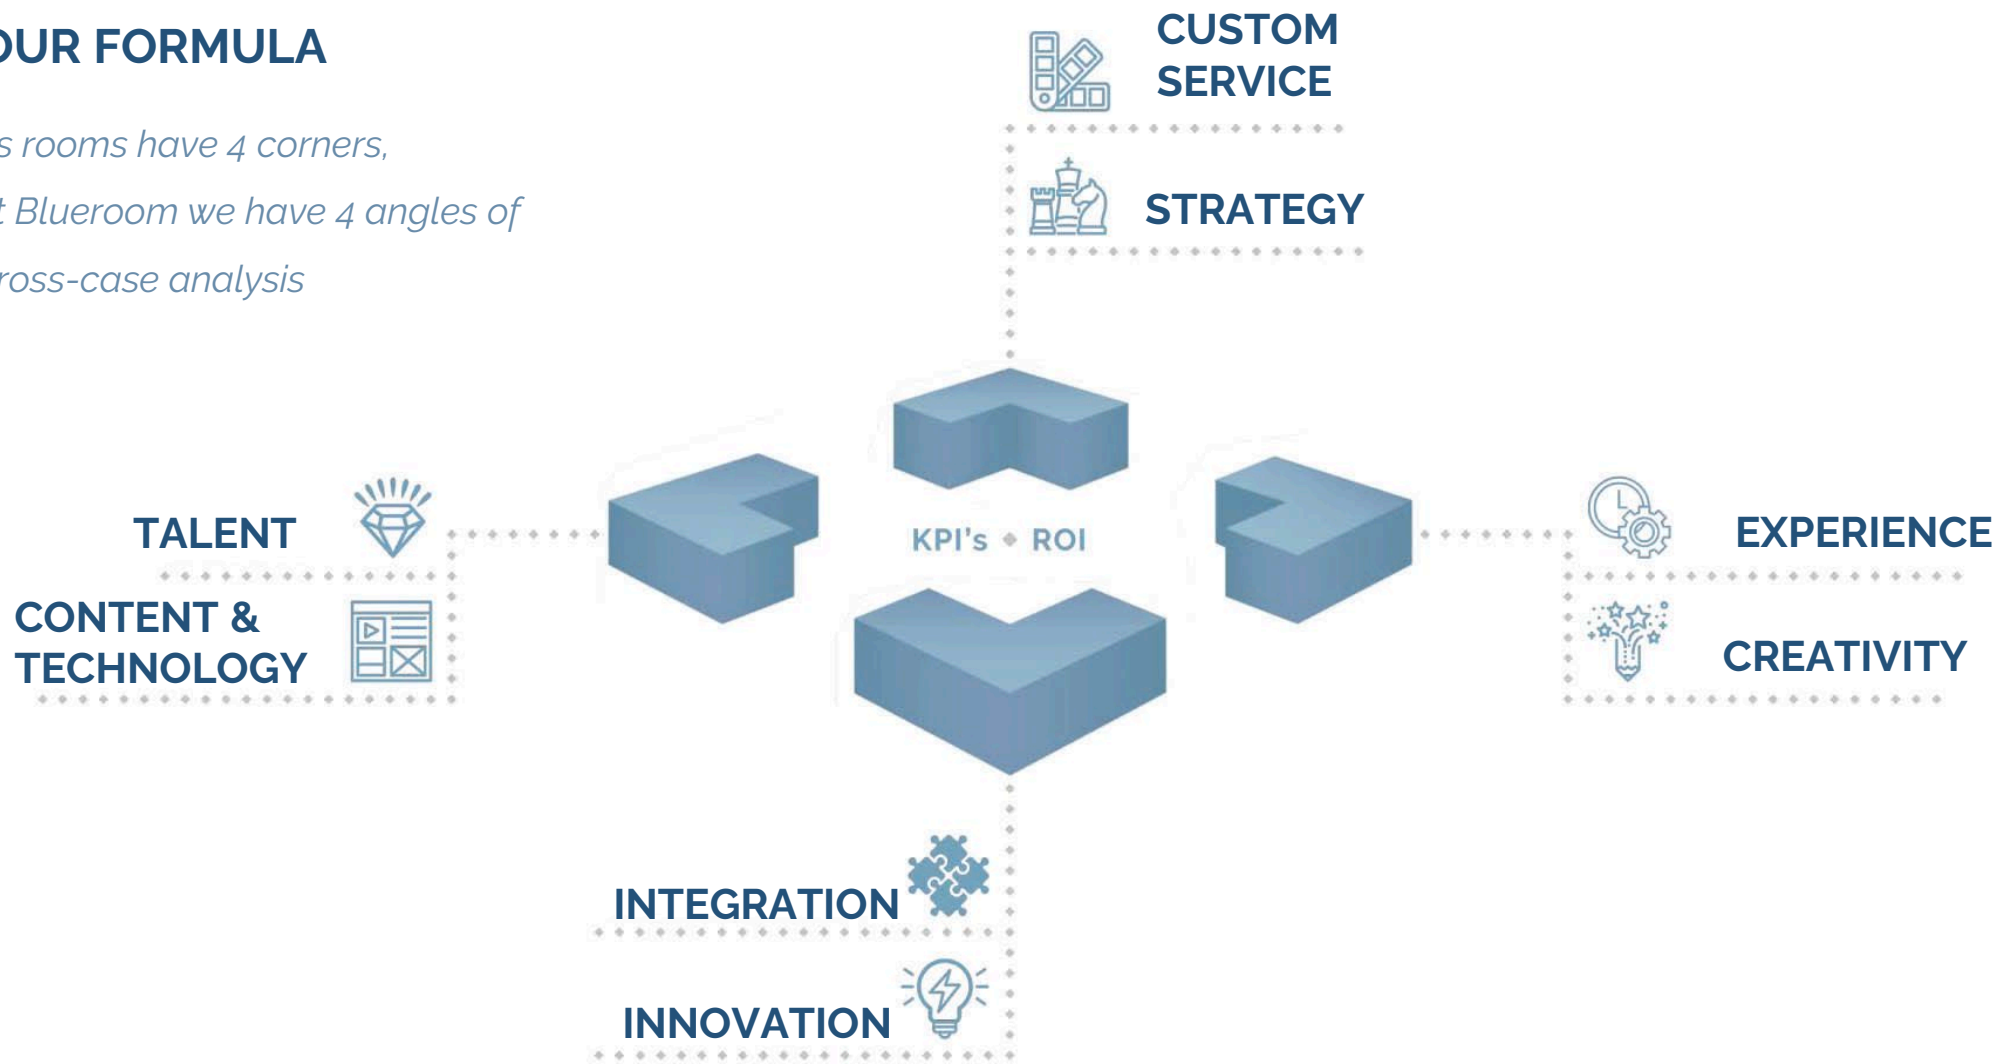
OUR FORMULA

s rooms have 4 corners,

t Blueroom we have 4 angles of

ross-case analysis

CUSTOM SERVICE

STRATEGY

TALENT

CONTENT & TECHNOLOGY

KPI's • ROI

EXPERIENCE

CREATIVITY

INTEGRATION

INNOVATION